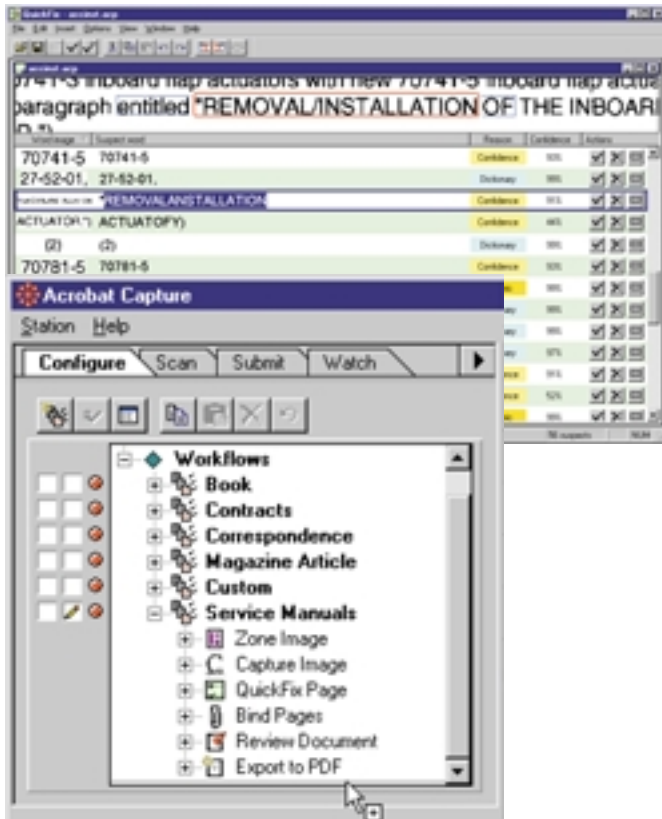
QuickFix - acctest.acp

File Edit Insert Options View Window Help

acctest.acp

70741-3 inboard flap actuators with new 70741-5 inboard flap actua

paragraph entitled "REMOVAL/INSTALLATION OF THE INBOARI

| Word image | Suspect word | Reason | Confidence | Actions |
|---|---|---|---|---|
| 70741-5 | 70741-5 | Confidence | 50% | |
| 27-52-01, | 27-52-01, | Dictionary | 99% | |
| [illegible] | "REMOVALANSTALLATION | Confidence | 51% | |
| ACTUATOR.") | ACTUATOFY) | Confidence | 44% | |
| (2) | (2) | Dictionary | 99% | |
| 70781-5 | 70781-5 | Confidence | 50% | |

Acrobat Capture

Station Help

Configure Scan Submit Watch

Workflows

Book

Contracts

Correspondence

Magazine Article

Custom

Service Manuals

Zone Image

Capture Image

QuickFix Page

Bind Pages

Review Document

Export to PDF

NUM